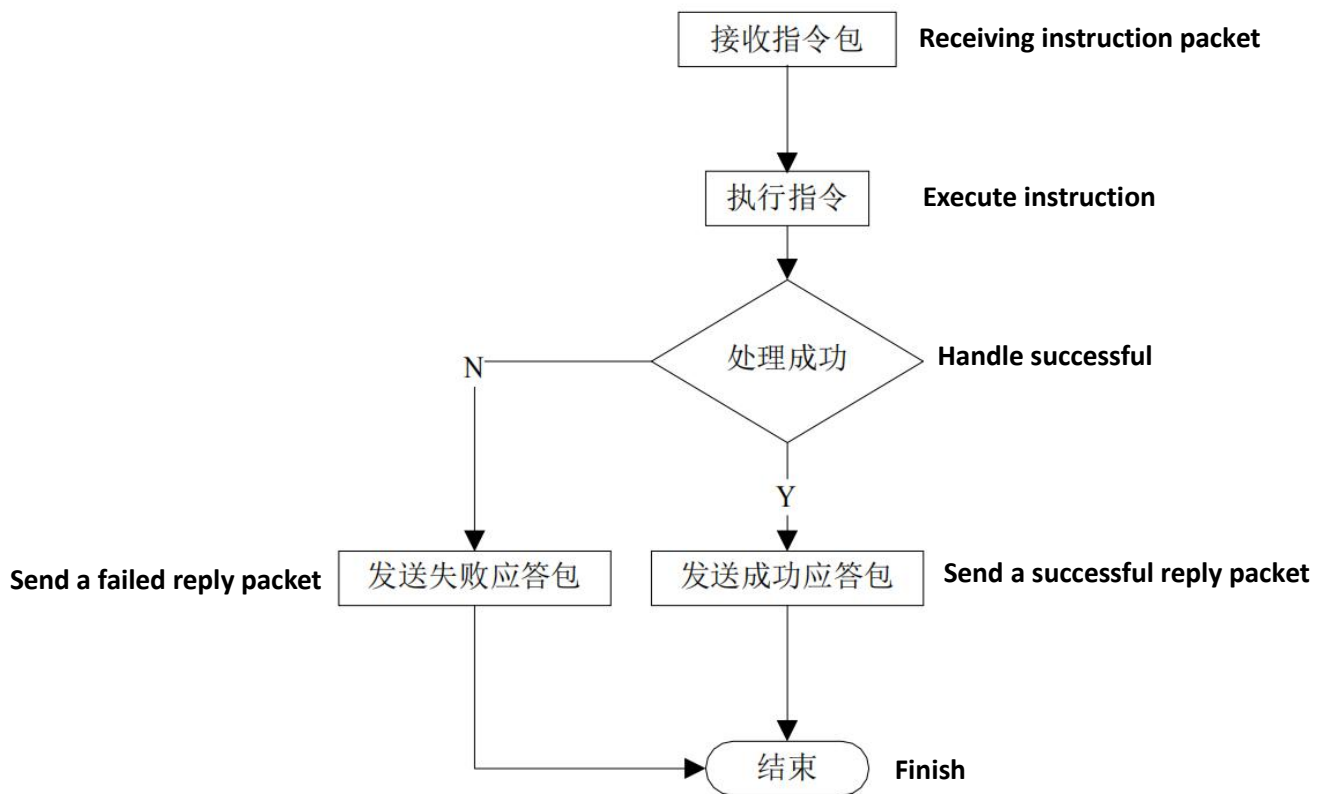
接收指令包 Receiving instruction packet

执行指令 Execute instruction

处理成功 Handle successful

N

Y

Send a failed reply packet 发送失败应答包

发送成功应答包 Send a successful reply packet

结束 Finish